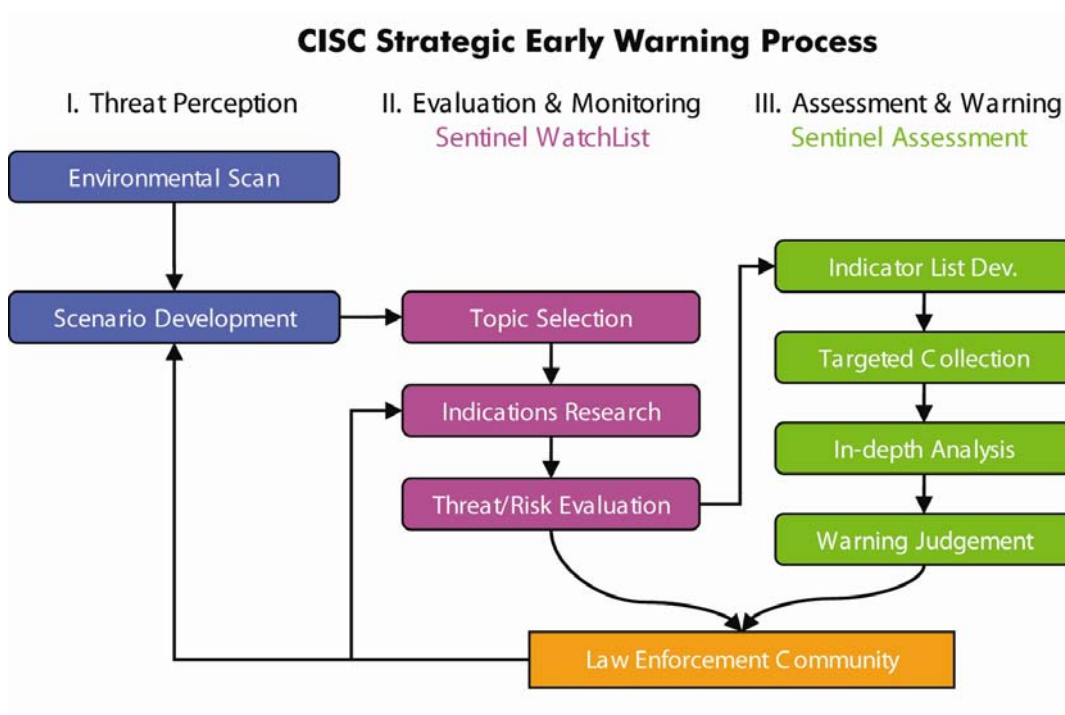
CISC Strategic Early Warning Process

I. Threat Perception

II. Evaluation & Monitoring
Sentinel WatchList

III. Assessment & Warning
Sentinel Assessment

Environmental Scan

Scenario Development

Topic Selection

Indications Research

Threat/Risk Evaluation

Indicator List Dev.

Targeted Collection

In-depth Analysis

Warning Judgement

Law Enforcement Community